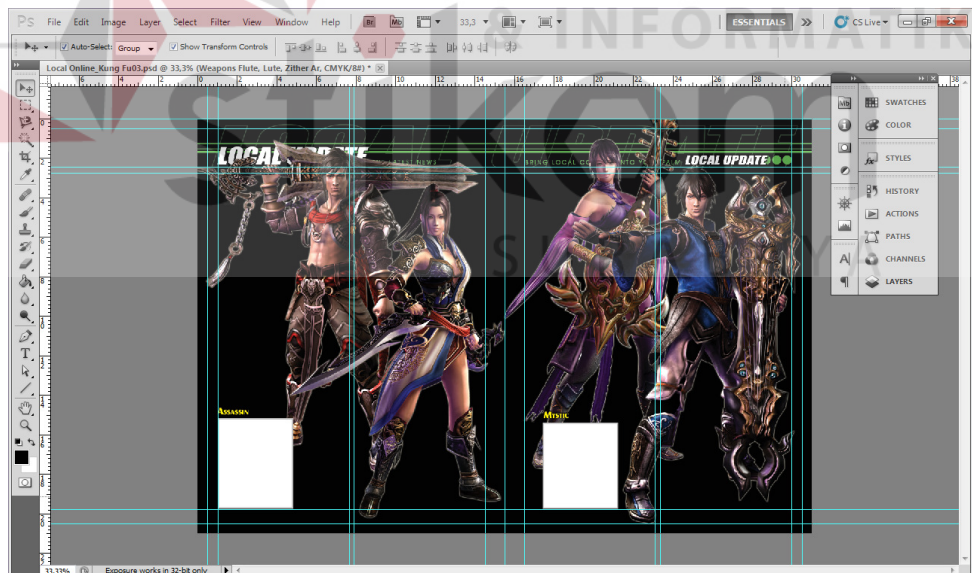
Ps File Edit Image Layer Select Filter View Window Help Br Mb 33,3 ESSENTIALS >> CS Live

Auto-Select: Group Show Transform Controls

Local Online_Kung Fu03.psd @ 33,3% (Weapons Flute, Lute, Zither Ar, CMYK/8#) * ×

INFORMATIKA

stikom

SURABAYA

LOCAL UPDATE

LOCAL UPDATE

Assassin

Mystic

SWATCHES
COLOR
STYLES
HISTORY
ACTIONS
PATHS
CHANNELS
LAYERS

33,33% Exposure works in 32-bit only